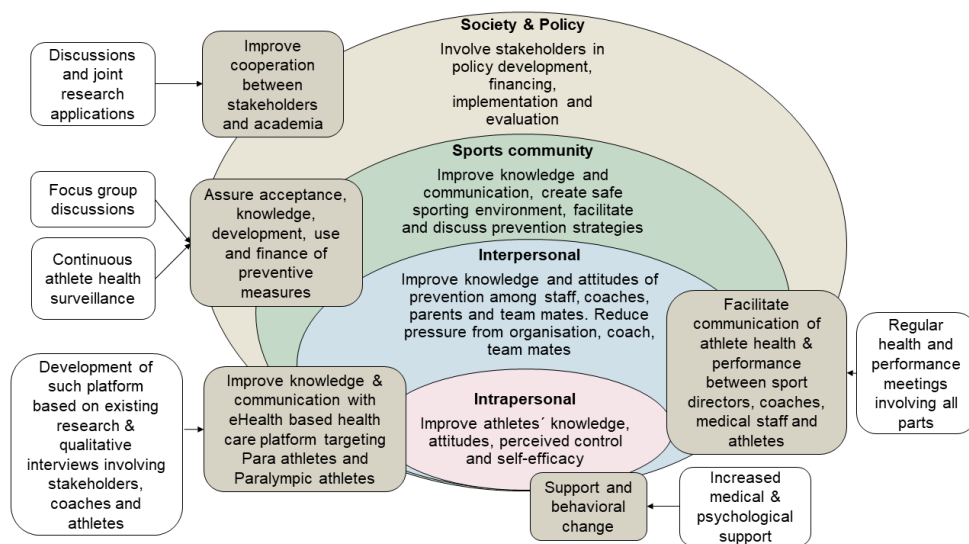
Discussions and joint research applications

Improve cooperation between stakeholders and academia

Society & Policy

Involve stakeholders in policy development, financing, implementation and evaluation

Focus group discussions

Continuous athlete health surveillance

Assure acceptance, knowledge, development, use and finance of preventive measures

Sports community

Improve knowledge and communication, create safe sporting environment, facilitate and discuss prevention strategies

Interpersonal

Improve knowledge and attitudes of prevention among staff, coaches, parents and team mates. Reduce pressure from organisation, coach, team mates

Facilitate communication of athlete health & performance between sport directors, coaches, medical staff and athletes

Regular health and performance meetings involving all parts

Development of such platform based on existing research & qualitative interviews involving stakeholders, coaches and athletes

Improve knowledge & communication with eHealth based health care platform targeting Para athletes and Paralympic athletes

Intrapersonal

Improve athletes´ knowledge, attitudes, perceived control and self-efficacy

Support and behavioral change

Increased medical & psychological support